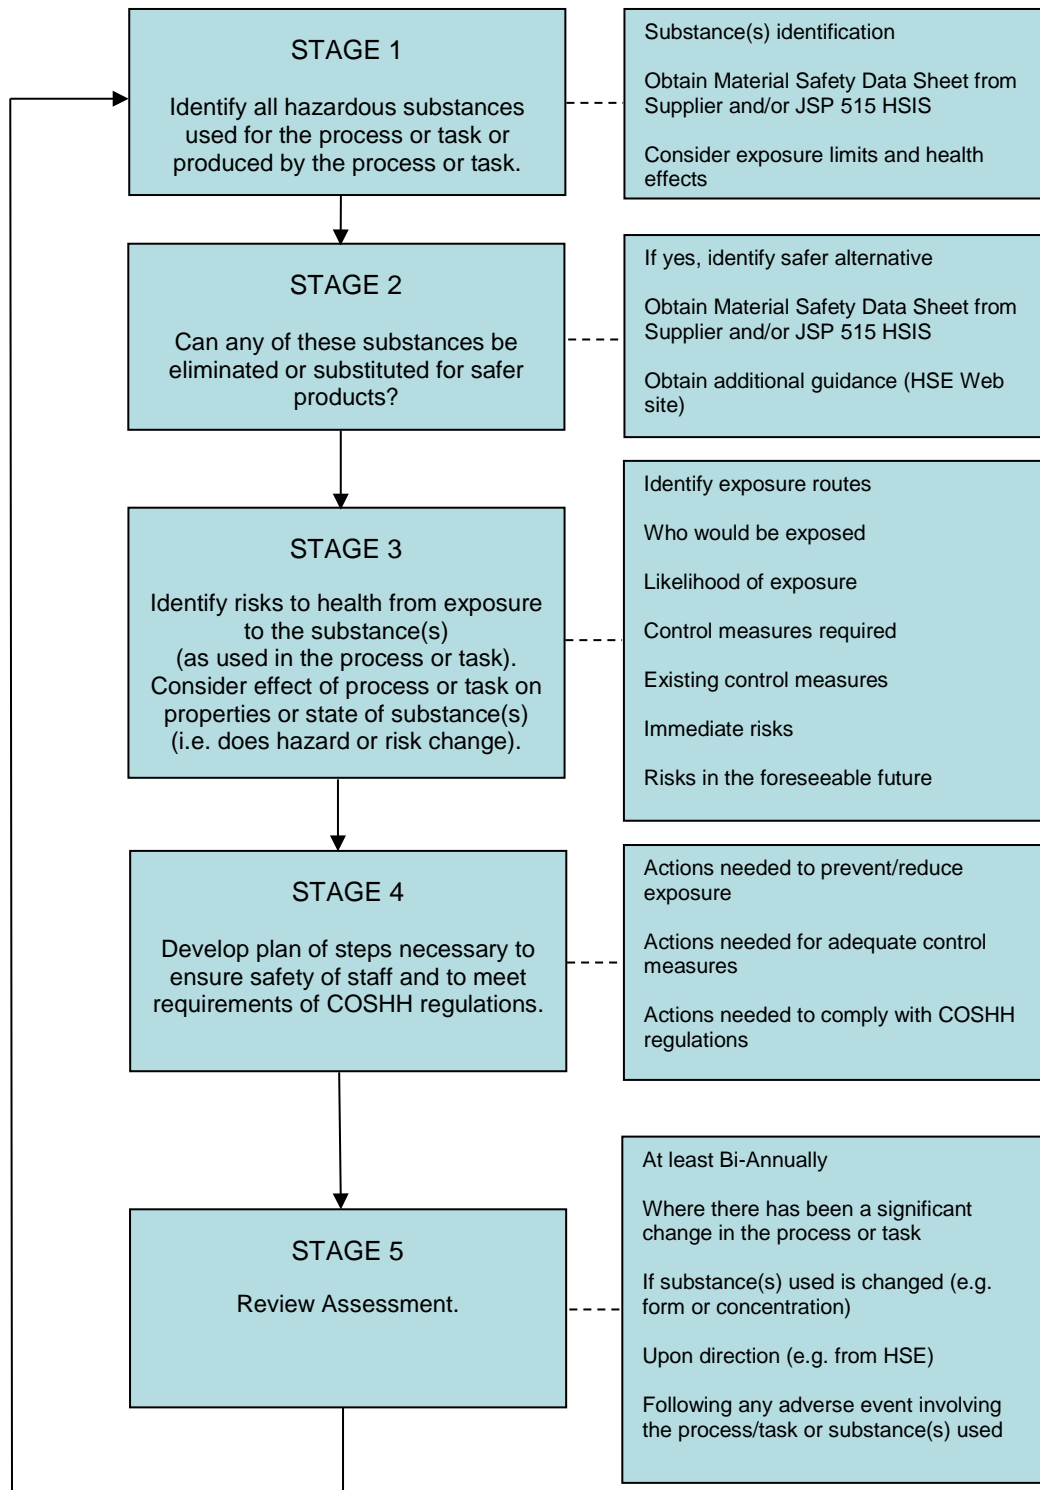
STAGE 1

Identify all hazardous substances used for the process or task or produced by the process or task.

Substance(s) identification

Obtain Material Safety Data Sheet from Supplier and/or JSP 515 HSIS

Consider exposure limits and health effects

STAGE 2

Can any of these substances be eliminated or substituted for safer products?

If yes, identify safer alternative

Obtain Material Safety Data Sheet from Supplier and/or JSP 515 HSIS

Obtain additional guidance (HSE Web site)

STAGE 3

Identify risks to health from exposure to the substance(s) (as used in the process or task). Consider effect of process or task on properties or state of substance(s) (i.e. does hazard or risk change).

Identify exposure routes

Who would be exposed

Likelihood of exposure

Control measures required

Existing control measures

Immediate risks

Risks in the foreseeable future

STAGE 4

Develop plan of steps necessary to ensure safety of staff and to meet requirements of COSHH regulations.

Actions needed to prevent/reduce exposure

Actions needed for adequate control measures

Actions needed to comply with COSHH regulations

STAGE 5

Review Assessment.

At least Bi-Annually

Where there has been a significant change in the process or task

If substance(s) used is changed (e.g. form or concentration)

Upon direction (e.g. from HSE)

Following any adverse event involving the process/task or substance(s) used